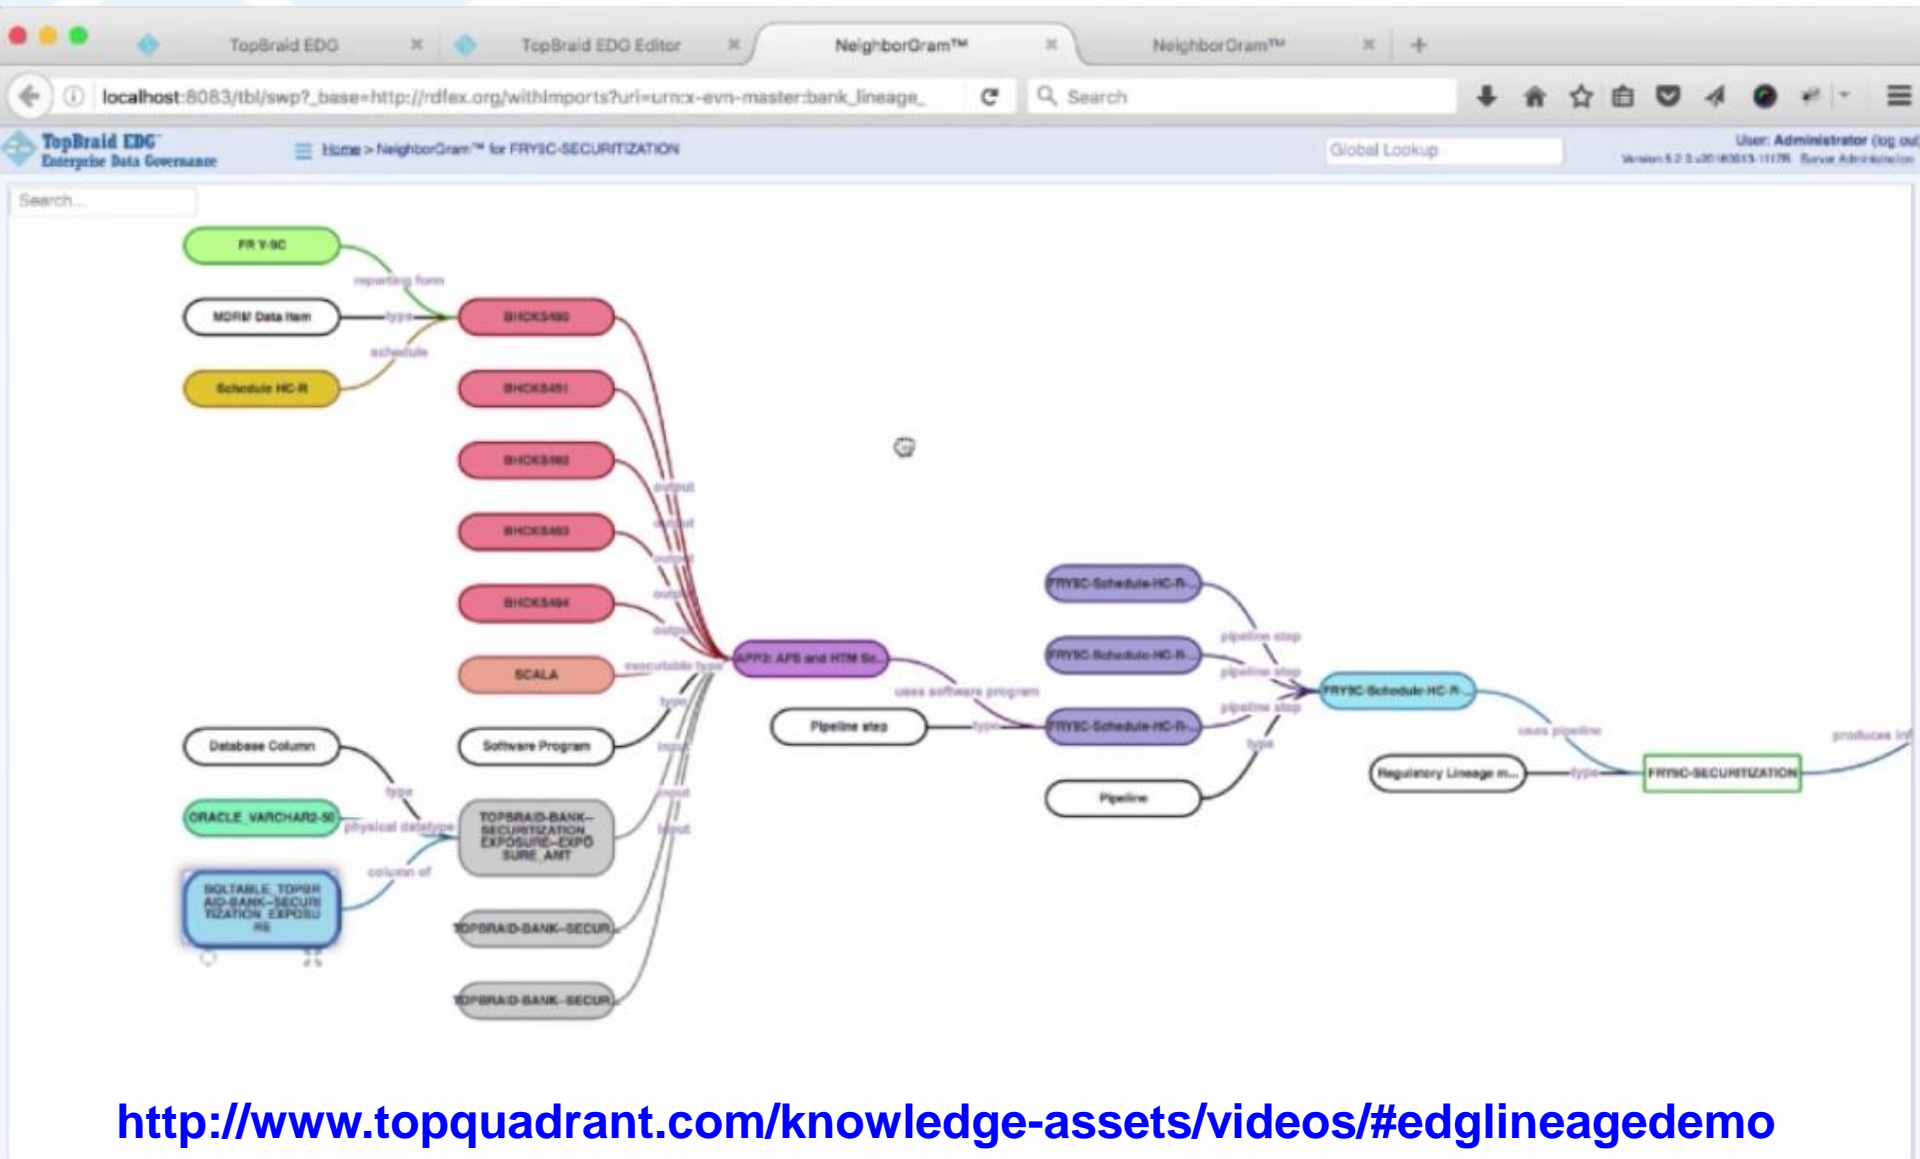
TopBraid EDG × TopBraid EDG Editor × NeighborGram™ × NeighborGram™ × +

localhost:8083/tbl/swp?_base=http://rdfex.org/withImports?uri=urn:x-evn-master:bank_lineage_

Search

TopBraid EDG
Enterprise Data Governance

Home > NeighborGram™ for FRYSC-SECURITIZATION

Global Lookup

User: Administrator (log out)
Version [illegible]

Search...

FR Y-9C

reporting form

MDRM Data Item

type

BHCKS480

schedule

Schedule HC-R

BHCKS481

BHCKS482

output

output

BHCKS483

output

BHCKS484

output

output

SCALA

executable type

APP3: AFS and HTM Se...

type

Software Program

input

Database Column

type

ORACLE_VARCHAR2-50

physical datatype

TOPBRAID-BANK-SECURITIZATION_EXPOSURE-EXPOSURE_AMT

input

input

column of

SQLTABLE_TOPBRAID-BANK-SECURITIZATION_EXPOSURE

TOPBRAID-BANK-SECUR...

TOPBRAID-BANK-SECUR...

FRYSC-Schedule-HC-R...

FRYSC-Schedule-HC-R...

pipeline step

pipeline step

uses software program

Pipeline step

type

FRYSC-Schedule-HC-R...

pipeline step

FRYSC-Schedule-HC-R...

type

Pipeline

uses pipeline

produces inf

Regulatory Lineage m...

type

FRYSC-SECURITIZATION

http://www.topquadrant.com/knowledge-assets/videos/#edglineagedemo